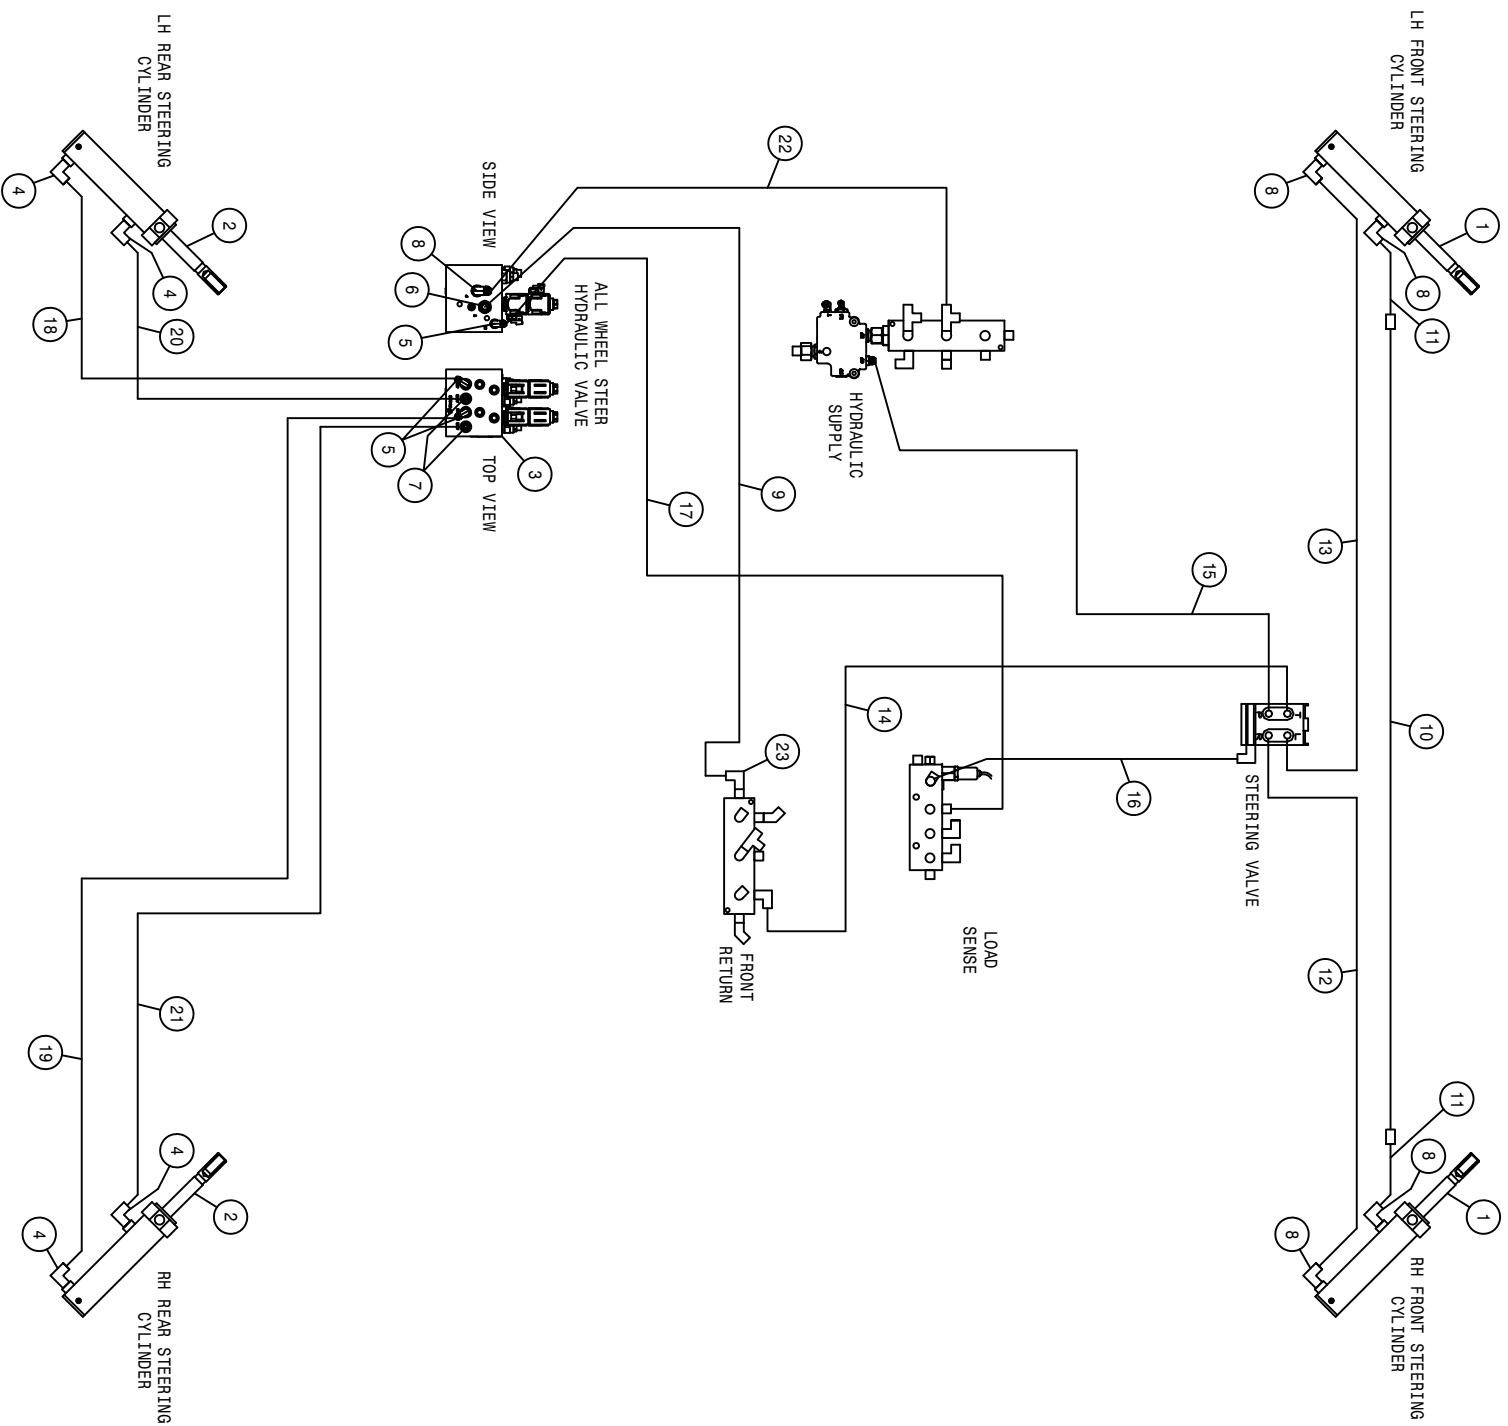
LH REAR STEERING CYLINDER

4
2
4
18
20

SIDE VIEW

8
6
5

22

ALL WHEEL STEER HYDRAULIC VALVE

5
7
3

TOP VIEW

HYDRAULIC SUPPLY

17
9

LH FRONT STEERING CYLINDER

8
1
8
11
13

15

14

23

16

10

STEERING VALVE

FRONT RETURN

LOAD SENSE

12

21
19

4
2
4

RH REAR STEERING CYLINDER

11
8
1
8

RH FRONT STEERING CYLINDER